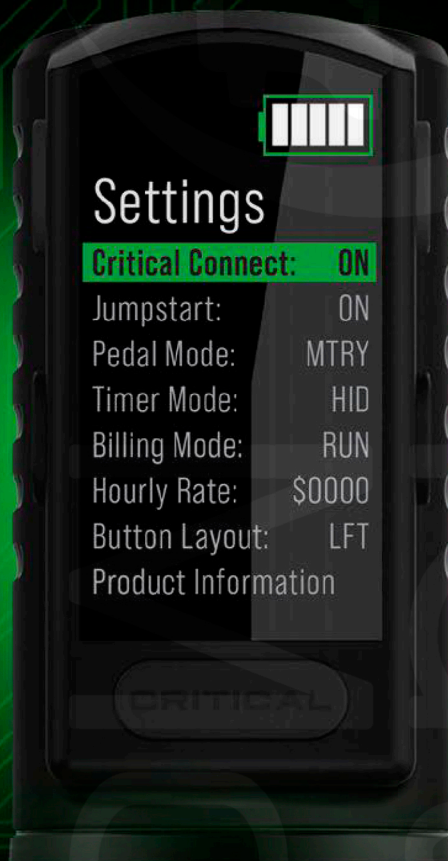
Settings

| | |
|---|---|
| Critical Connect: | ON |
| Jumpstart: | ON |
| Pedal Mode: | MTRY |
| Timer Mode: | HID |
| Billing Mode: | RUN |
| Hourly Rate: | $0000 |
| Button Layout: | LFT |

Product Information

CRITICAL